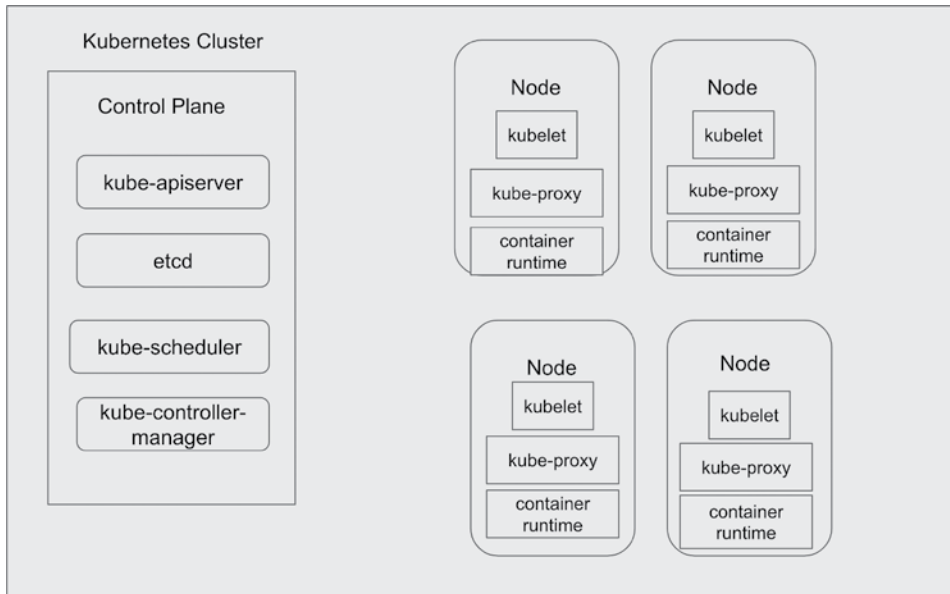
Kubernetes Cluster

Control Plane

kube-apiserver

etcd

kube-scheduler

kube-controller-manager

Node

kubelet

kube-proxy

container runtime

Node

kubelet

kube-proxy

container runtime

Node

kubelet

kube-proxy

container runtime

Node

kubelet

kube-proxy

container runtime